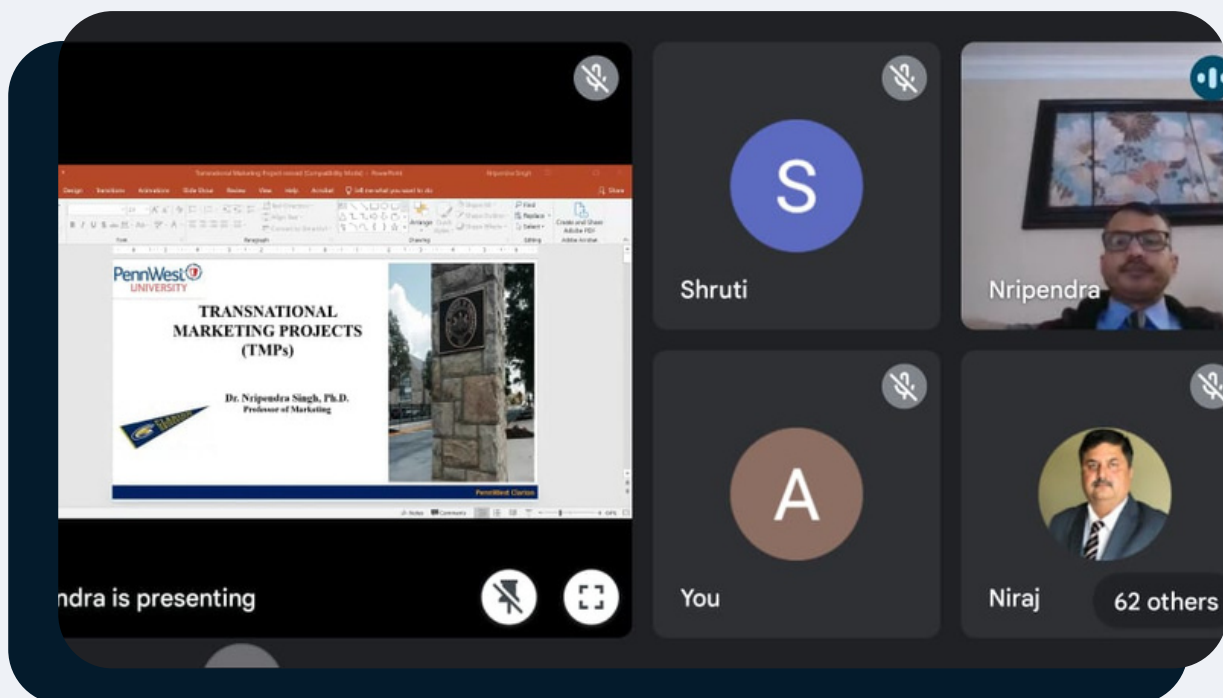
Transnational Marketing Project revised [Compatibility Mode] - PowerPoint

Design Transitions Animations Slide Show Review View Help Acrobat Tell me what you want to do

Share

PennWest UNIVERSITY

TRANSNATIONAL MARKETING PROJECTS (TMPs)

Dr. Nripendra Singh, Ph.D.
Professor of Marketing

PennWest Clarion

ndra is presenting

S

Shruti

Nripendra

A

You

Niraj

62 others